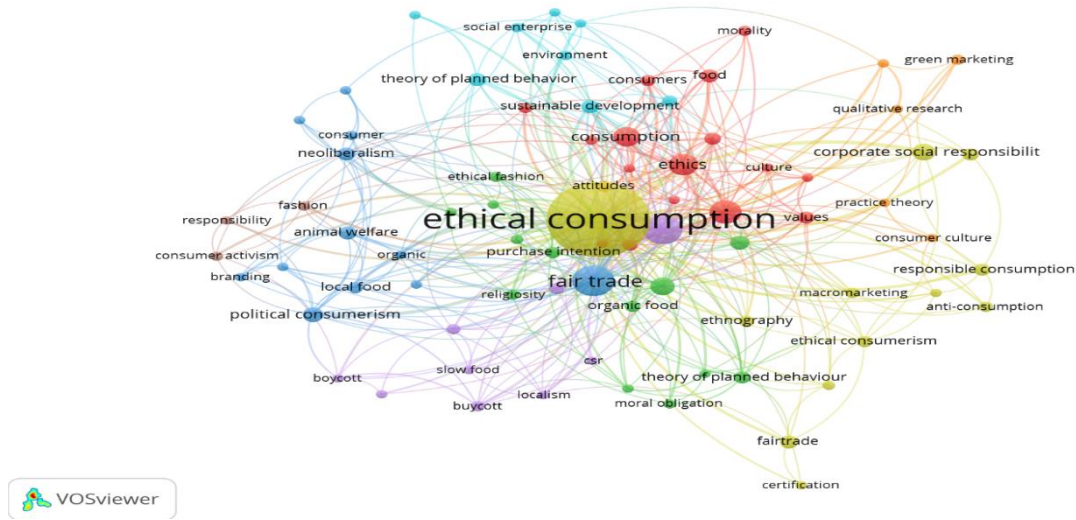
social enterprise
morality
environment
green marketing
theory of planned behavior
consumers
food
sustainable development
qualitative research
consumer
consumption
neoliberalism
ethics
corporate social responsibilit
culture
ethical fashion
attitudes
fashion
practice theory
responsibility
ethical consumption
values
animal welfare
consumer culture
consumer activism
organic
purchase intention
responsible consumption
branding
fair trade
local food
religiosity
macromarketing
anti-consumption
organic food
political consumerism
ethnography
ethical consumerism
csr
slow food
boycott
theory of planned behaviour
localism
buycott
moral obligation
fairtrade
certification
VOSviewer